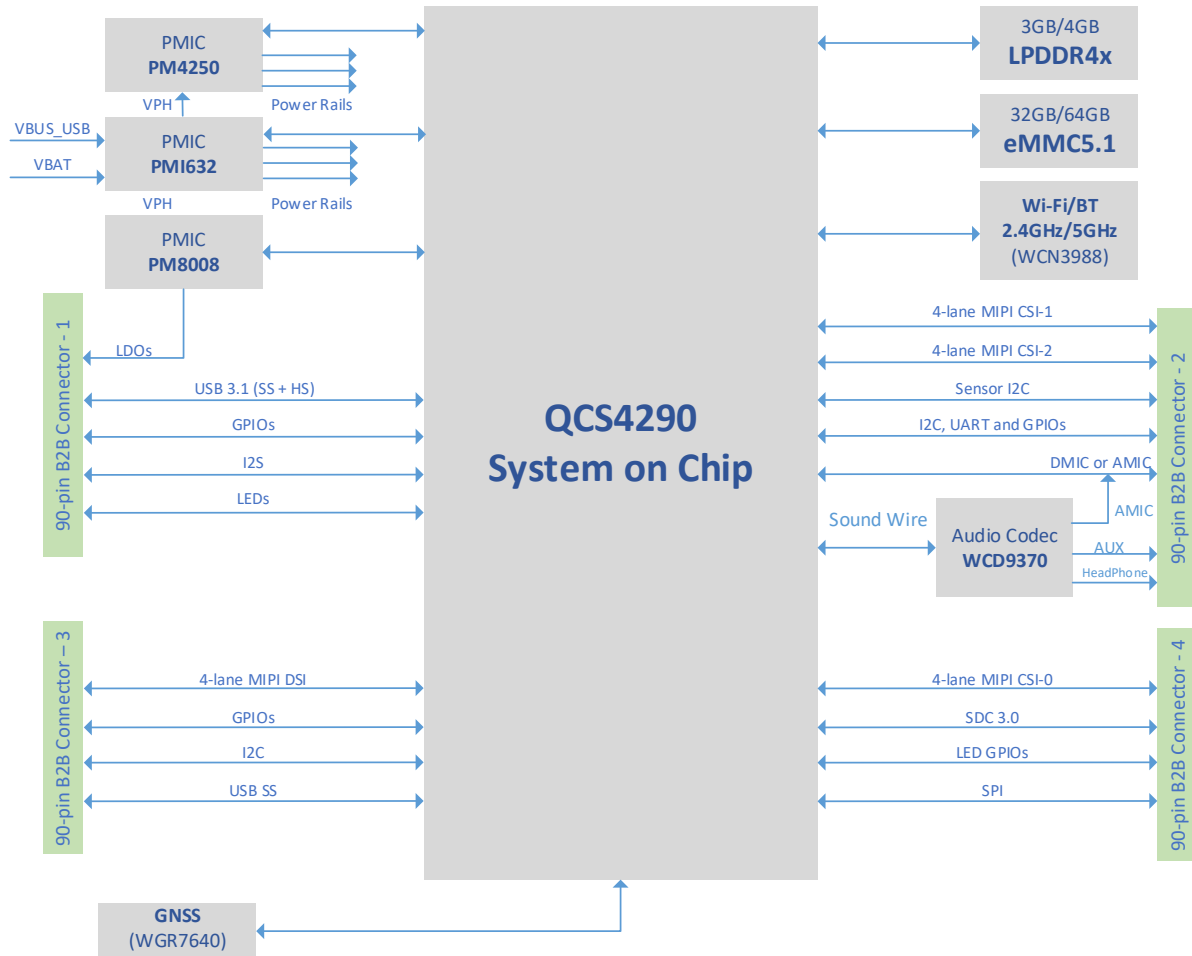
PMIC
PM4250

VPH

Power Rails

VBUS_USB

VBAT

PMIC
PMI632

VPH

Power Rails

PMIC
PM8008

90-pin B2B Connector - 1

LDOs

USB 3.1 (SS + HS)

GPIOs

I2S

LEDs

QCS4290
System on Chip

3GB/4GB
LPDDR4x

32GB/64GB
eMMC5.1

Wi-Fi/BT
2.4GHz/5GHz
(WCN3988)

4-lane MIPI CSI-1

4-lane MIPI CSI-2

Sensor I2C

I2C, UART and GPIOs

DMIC or AMIC

AMIC

Sound Wire

Audio Codec
WCD9370

AUX

HeadPhone

90-pin B2B Connector - 2

90-pin B2B Connector – 3

4-lane MIPI DSI

GPIOs

I2C

USB SS

4-lane MIPI CSI-0

SDC 3.0

LED GPIOs

SPI

90-pin B2B Connector - 4

GNSS
(WGR7640)